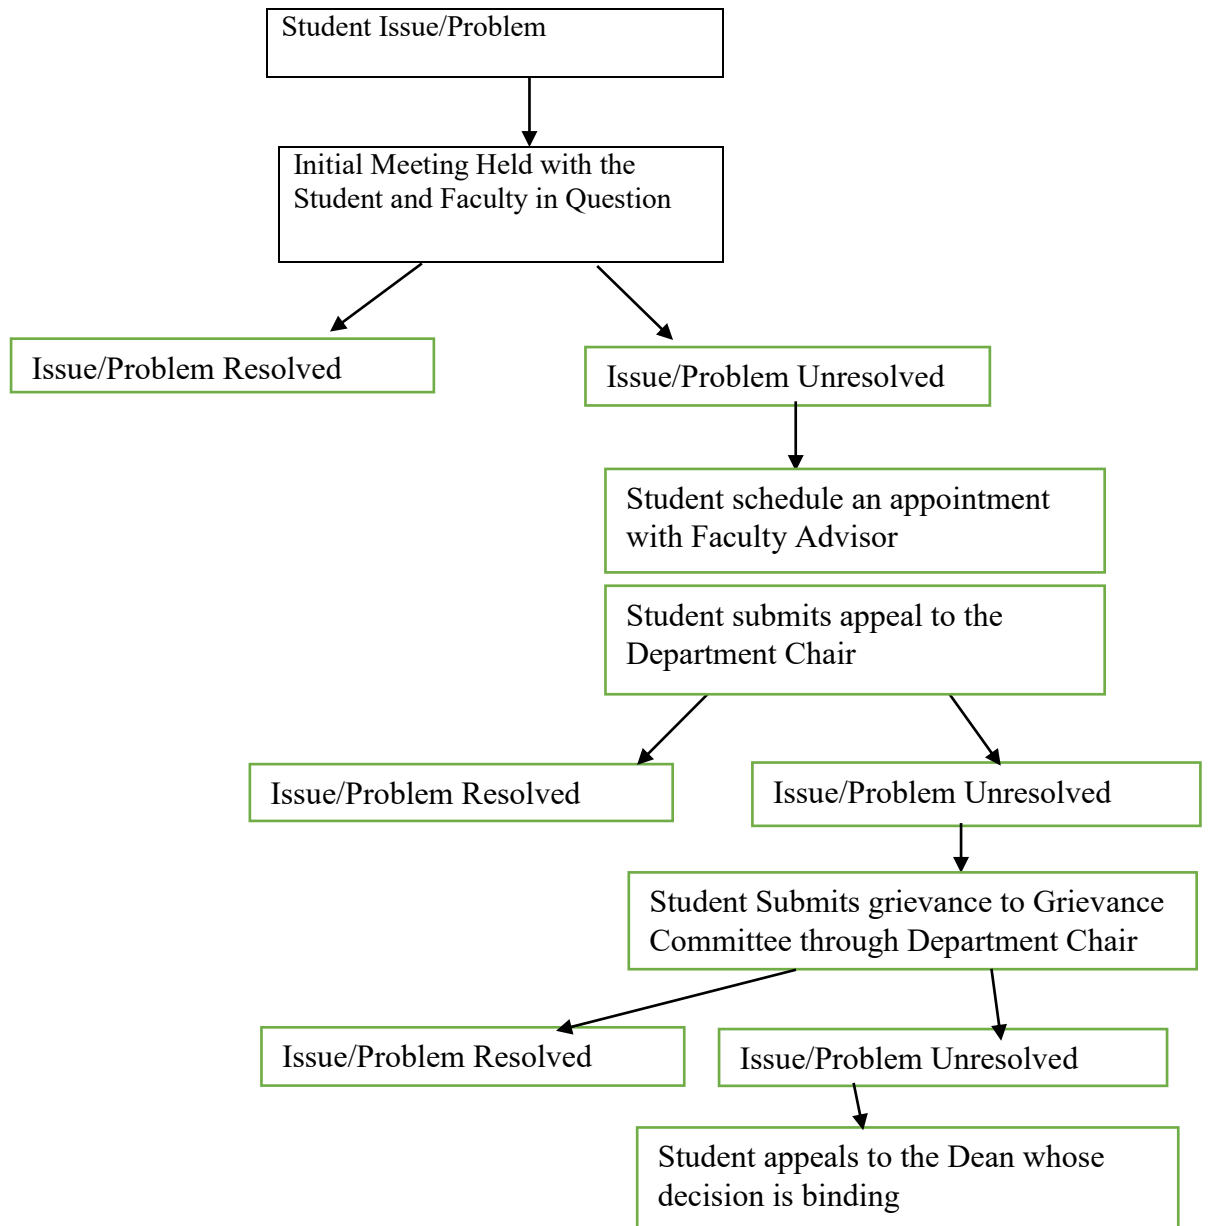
Student Issue/Problem

Initial Meeting Held with the Student and Faculty in Question

Issue/Problem Resolved

Issue/Problem Unresolved

Student schedule an appointment with Faculty Advisor

Student submits appeal to the Department Chair

Issue/Problem Resolved

Issue/Problem Unresolved

Student Submits grievance to Grievance Committee through Department Chair

Issue/Problem Resolved

Issue/Problem Unresolved

Student appeals to the Dean whose decision is binding